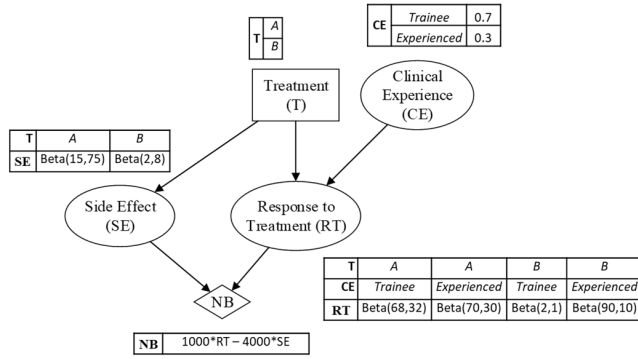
| T | A |
|---|---|
| | B |

| CE | Trainee | 0.7 |
|---|---|---|
| | Experienced | 0.3 |

Treatment (T)

Clinical Experience (CE)

| T | A | B |
|---|---|---|
| SE | Beta(15,75) | Beta(2,8) |

Side Effect (SE)

Response to Treatment (RT)

| T | A | A | B | B |
|---|---|---|---|---|
| CE | Trainee | Experienced | Trainee | Experienced |
| RT | Beta(68,32) | Beta(70,30) | Beta(2,1) | Beta(90,10) |

NB

| NB | 1000*RT – 4000*SE |
|---|---|